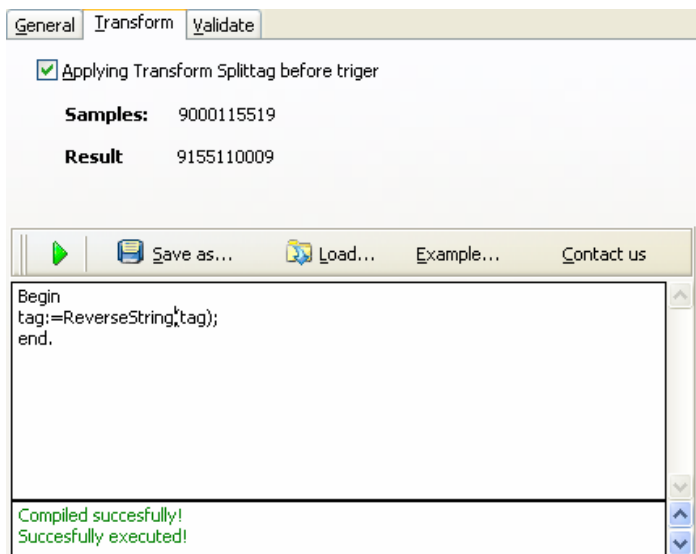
General | Transform | Validate

Applying Transform Splittag before triger

**Samples:** 9000115519

**Result** 9155110009

Save as... Load... Example... Contact us

Begin
tag:=ReverseString(tag);
end.

Compiled succesfully!
Succesfully executed!